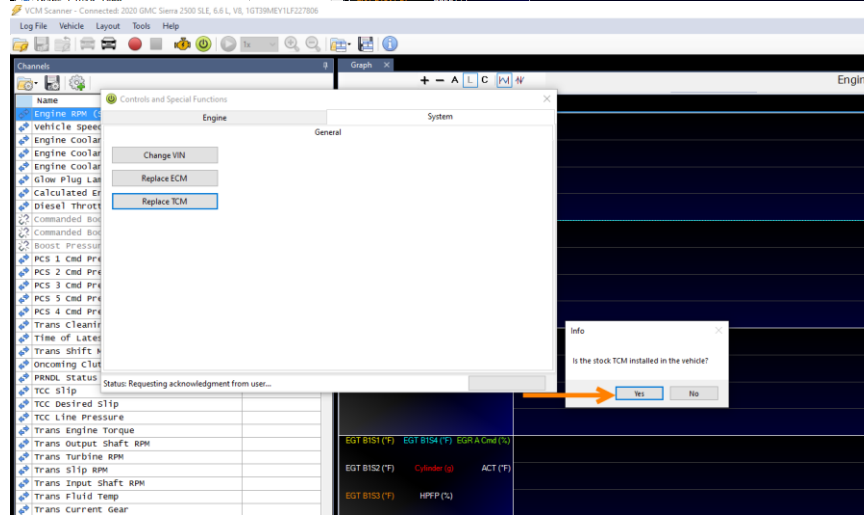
VCM Scanner - Connected: 2020 GMC Sierra 2500 SLE, 6.6 L, V8, 1GT39MEY1LF227806

Log File Vehicle Layout Tools Help

1x

Channels

Graph ×

+ − A L C

Engin

Name

Engine RPM (S
Vehicle Speed
Engine Coolan
Engine Coolan
Engine Coolan
Glow Plug Lam
Calculated En
Diesel Thrott
Commanded Boo
Commanded Boo
Boost Pressur
PCS 1 Cmd Pre
PCS 2 Cmd Pre
PCS 3 Cmd Pre
PCS 5 Cmd Pre
PCS 4 Cmd Pre
Trans Cleanin
Time of Lates
Trans Shift M
Oncoming Clut
PRNDL Status
TCC Slip
TCC Desired Slip
TCC Line Pressure
Trans Engine Torque
Trans Output Shaft RPM
Trans Turbine RPM
Trans Slip RPM
Trans Input Shaft RPM
Trans Fluid Temp
Trans Current Gear

Controls and Special Functions

Engine

System

General

Change VIN

Replace ECM

Replace TCM

Status: Requesting acknowledgment from user...

Info

Is the stock TCM installed in the vehicle?

Yes

No

EGT B1S1 (°F) EGT B1S4 (°F) EGR A Cmd (%)

EGT B1S2 (°F) Cylinder (g) ACT (°F)

EGT B1S3 (°F) HPFP (%)